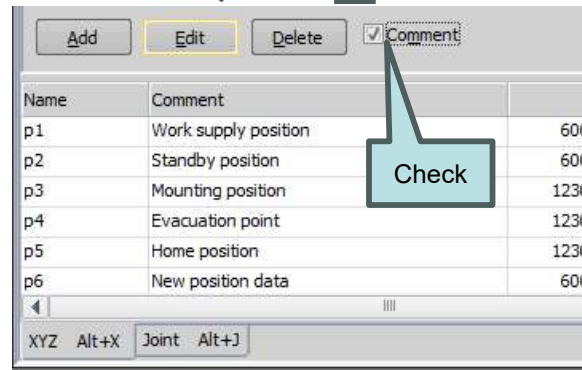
Add Edit Delete Comment

| Name | Comment | |
|---|---|---|
| p1 | Work supply position | 60 |
| p2 | Standby position | 60 |
| p3 | Mounting position | 123 |
| p4 | Evacuation point | 123 |
| p5 | Home position | 123 |
| p6 | New position data | 60 |

Check

XYZ Alt+X Joint Alt+J